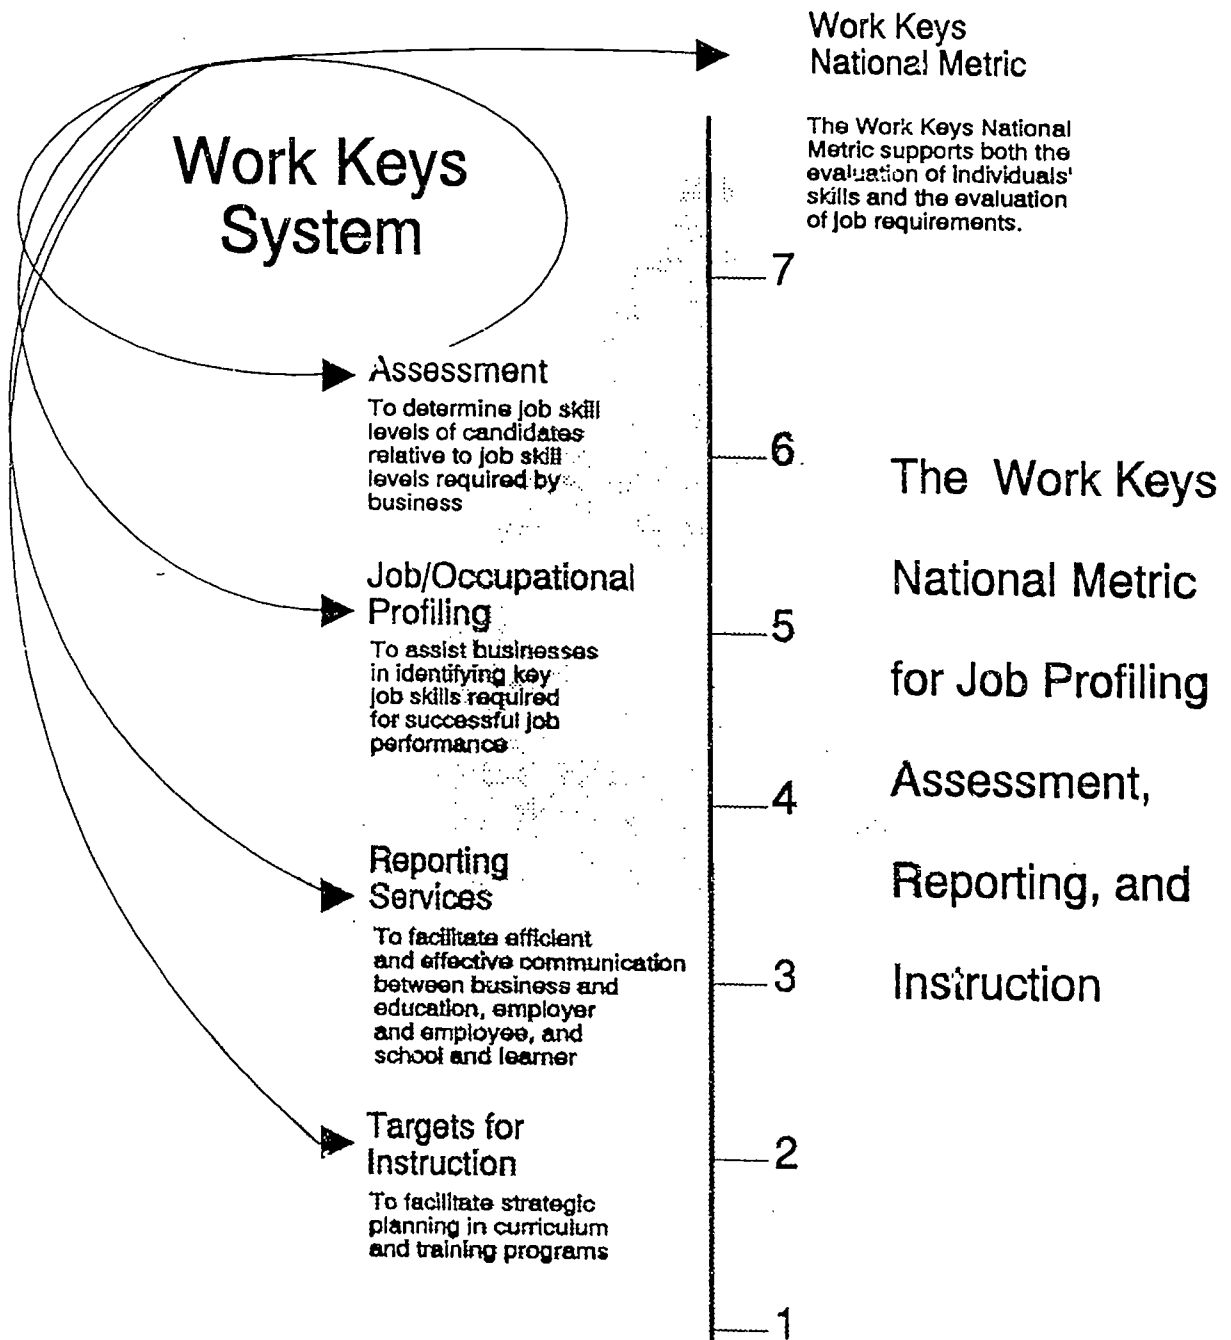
Work Keys System

Work Keys National Metric

The Work Keys National Metric supports both the evaluation of individuals' skills and the evaluation of job requirements.

Assessment
To determine job skill levels of candidates relative to job skill levels required by business

Job/Occupational Profiling
To assist businesses in identifying key job skills required for successful job performance

Reporting Services
To facilitate efficient and effective communication between business and education, employer and employee, and school and learner

Targets for Instruction
To facilitate strategic planning in curriculum and training programs

7
6
5
4
3
2
1

The Work Keys National Metric for Job Profiling Assessment, Reporting, and Instruction